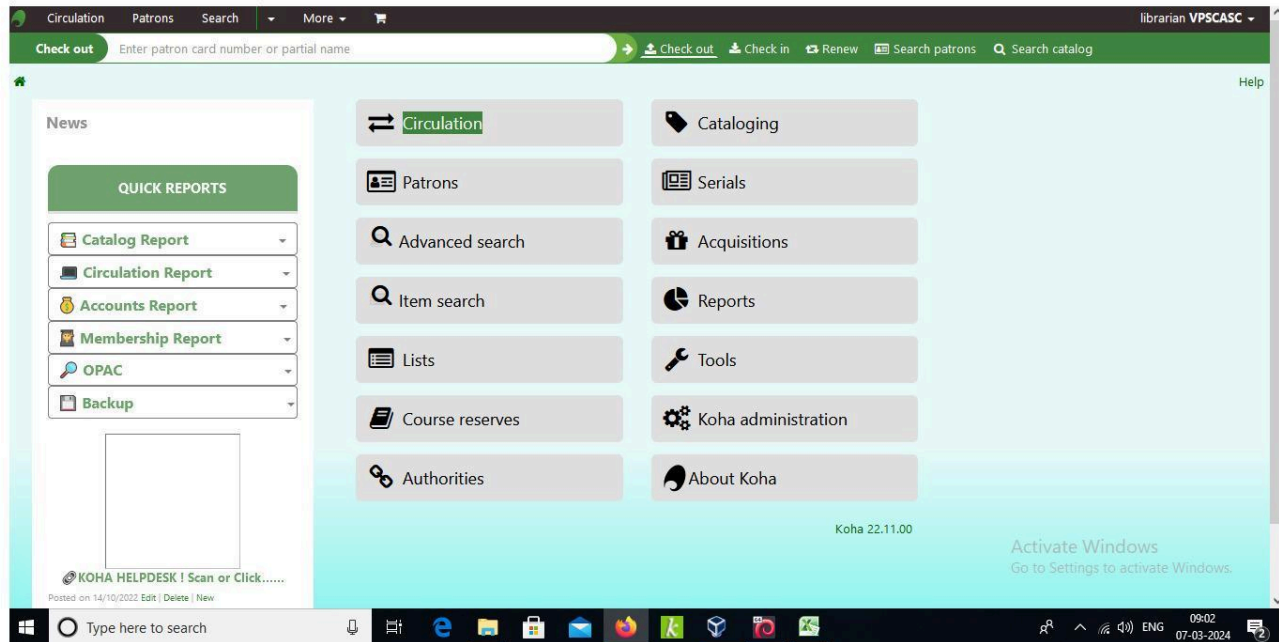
Circulation Patrons Search More

librarian VPSCASC

Check out Enter patron card number or partial name

Check out Check in Renew Search patrons Search catalog

Help

News

QUICK REPORTS

Catalog Report

Circulation Report

Accounts Report

Membership Report

OPAC

Backup

KOHA HELPDESK ! Scan or Click......

Posted on 14/10/2022 Edit | Delete | New

Circulation

Cataloging

Patrons

Serials

Advanced search

Acquisitions

Item search

Reports

Lists

Tools

Course reserves

Koha administration

Authorities

About Koha

Koha 22.11.00

Activate Windows
Go to Settings to activate Windows.

Type here to search

ENG 09:02 07-03-2024